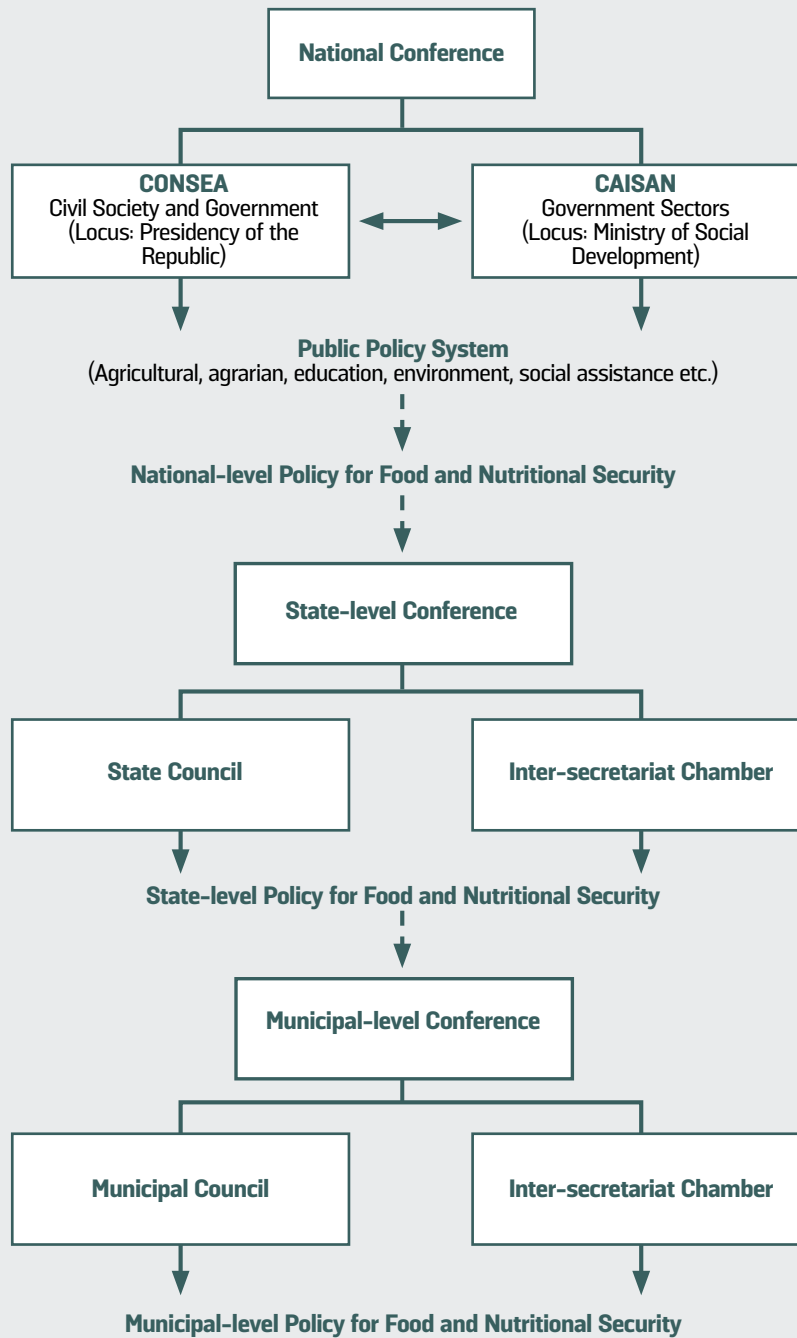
National Conference

CONSEA
Civil Society and Government (Locus: Presidency of the Republic)

CAISAN
Government Sectors (Locus: Ministry of Social Development)

Public Policy System
(Agricultural, agrarian, education, environment, social assistance etc.)

National-level Policy for Food and Nutritional Security

State-level Conference

State Council

Inter-secretariat Chamber

State-level Policy for Food and Nutritional Security

Municipal-level Conference

Municipal Council

Inter-secretariat Chamber

Municipal-level Policy for Food and Nutritional Security